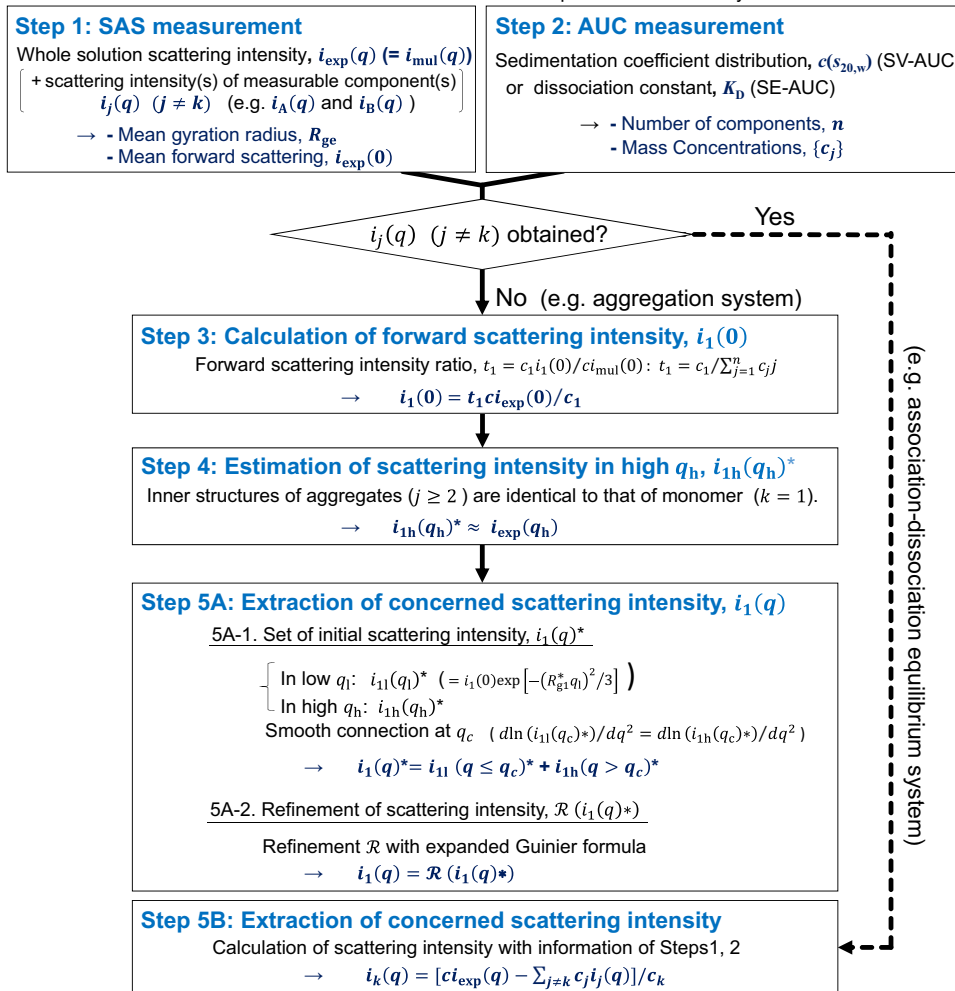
Step 1: SAS measurement

Whole solution scattering intensity, $\boldsymbol{i}_{\mathbf{exp}}(\boldsymbol{q})$ $(= \boldsymbol{i}_{\mathbf{mul}}(\boldsymbol{q}))$

+ scattering intensity(s) of measurable component(s) $\boldsymbol{i}_{\boldsymbol{j}}(\boldsymbol{q})$ $(\boldsymbol{j} \neq \boldsymbol{k})$ (e.g. $\boldsymbol{i}_{\mathbf{A}}(\boldsymbol{q})$ and $\boldsymbol{i}_{\mathbf{B}}(\boldsymbol{q})$ )

→ - Mean gyration radius, $\boldsymbol{R}_{\mathbf{ge}}$
- Mean forward scattering, $\boldsymbol{i}_{\mathbf{exp}}(\mathbf{0})$

Step 2: AUC measurement

Sedimentation coefficient distribution, $\boldsymbol{c}(\boldsymbol{s}_{\mathbf{20,w}})$ (SV-AUC or dissociation constant, $\boldsymbol{K}_{\mathbf{D}}$ (SE-AUC)

→ - Number of components, $\boldsymbol{n}$
- Mass Concentrations, $\{\boldsymbol{c}_{\boldsymbol{j}}\}$

$i_j(q)$ $(j \neq k)$ obtained?

Yes

No (e.g. aggregation system)

(e.g. association-dissociation equilibrium system)

Step 3: Calculation of forward scattering intensity, $\boldsymbol{i}_{\mathbf{1}}(\mathbf{0})$

Forward scattering intensity ratio, $t_1 = c_1 i_1(0)/c i_{\mathrm{mul}}(0)$: $t_1 = c_1/\sum_{j=1}^{n} c_j j$

→ $\boldsymbol{i}_{\mathbf{1}}(\mathbf{0}) = \boldsymbol{t}_{\mathbf{1}} \boldsymbol{c} \boldsymbol{i}_{\mathbf{exp}}(\mathbf{0})/\boldsymbol{c}_{\mathbf{1}}$

Step 4: Estimation of scattering intensity in high $\boldsymbol{q}_{\mathbf{h}}$, $\boldsymbol{i}_{\mathbf{1h}}(\boldsymbol{q}_{\mathbf{h}})^*$

Inner structures of aggregates $(j \geq 2)$ are identical to that of monomer $(k = 1)$.

→ $\boldsymbol{i}_{\mathbf{1h}}(\boldsymbol{q}_{\mathbf{h}})^* \approx \boldsymbol{i}_{\mathbf{exp}}(\boldsymbol{q}_{\mathbf{h}})$

Step 5A: Extraction of concerned scattering intensity, $\boldsymbol{i}_{\mathbf{1}}(\boldsymbol{q})$

5A-1. Set of initial scattering intensity, $i_1(q)^*$

In low $q_l$: $i_{1l}(q_l)^*$ $\left(= i_1(0)\exp\left[-\left(R_{g1}^* q_l\right)^2/3\right]\right)$
In high $q_h$: $i_{1h}(q_h)^*$

Smooth connection at $q_c$ $\left( d\ln(i_{1l}(q_c)*)/dq^2 = d\ln(i_{1h}(q_c)*)/dq^2 \right)$

→ $\boldsymbol{i}_{\mathbf{1}}(\boldsymbol{q})^* = \boldsymbol{i}_{\mathbf{1l}}(\boldsymbol{q} \leq \boldsymbol{q}_{\boldsymbol{c}})^* + \boldsymbol{i}_{\mathbf{1h}}(\boldsymbol{q} > \boldsymbol{q}_{\boldsymbol{c}})^*$

5A-2. Refinement of scattering intensity, $\mathcal{R}(i_1(q)*)$

Refinement $\mathcal{R}$ with expanded Guinier formula

→ $\boldsymbol{i}_{\mathbf{1}}(\boldsymbol{q}) = \boldsymbol{\mathcal{R}}(\boldsymbol{i}_{\mathbf{1}}(\boldsymbol{q})*)$

Step 5B: Extraction of concerned scattering intensity

Calculation of scattering intensity with information of Steps1, 2

→ $\boldsymbol{i}_{\boldsymbol{k}}(\boldsymbol{q}) = [\boldsymbol{c}\boldsymbol{i}_{\mathbf{exp}}(\boldsymbol{q}) - \sum_{\boldsymbol{j} \neq \boldsymbol{k}} \boldsymbol{c}_{\boldsymbol{j}} \boldsymbol{i}_{\boldsymbol{j}}(\boldsymbol{q})]/\boldsymbol{c}_{\boldsymbol{k}}$